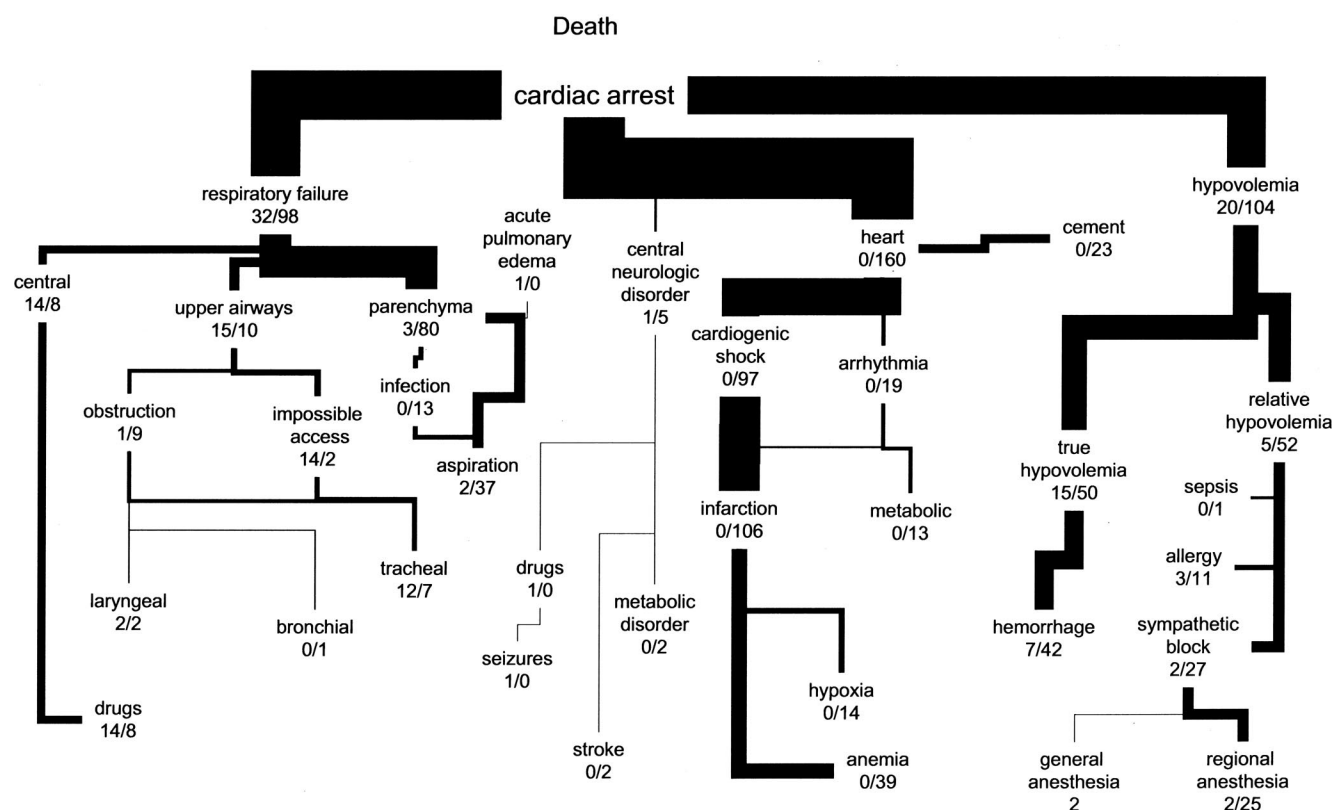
Death

cardiac arrest

respiratory failure
32/98

acute pulmonary edema
1/0

central neurologic disorder
1/5

heart
0/160

cement
0/23

hypovolemia
20/104

central
14/8

upper airways
15/10

parenchyma
3/80

cardiogenic shock
0/97

arrhythmia
0/19

infection
0/13

obstruction
1/9

impossible access
14/2

aspiration
2/37

infarction
0/106

metabolic
0/13

true hypovolemia
15/50

relative hypovolemia
5/52

sepsis
0/1

allergy
3/11

tracheal
12/7

drugs
1/0

metabolic disorder
0/2

laryngeal
2/2

bronchial
0/1

seizures
1/0

hemorrhage
7/42

sympathetic block
2/27

hypoxia
0/14

drugs
14/8

stroke
0/2

anemia
0/39

general anesthesia
2

regional anesthesia
2/25